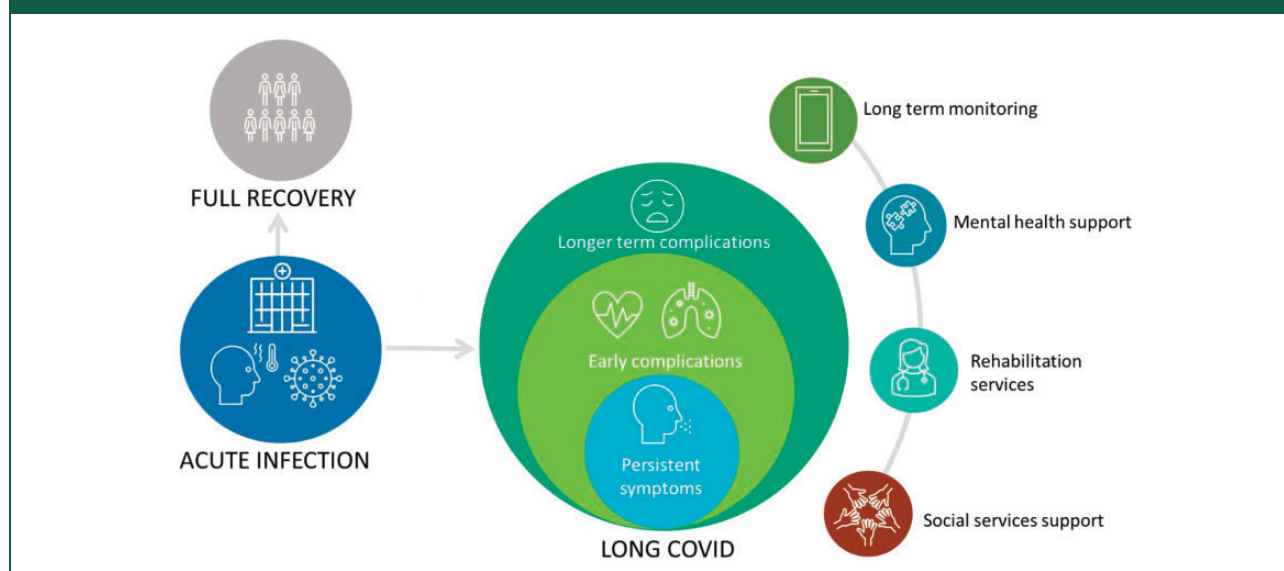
FULL RECOVERY

ACUTE INFECTION

Longer term complications

Early complications

Persistent symptoms

LONG COVID

Long term monitoring

Mental health support

Rehabilitation services

Social services support